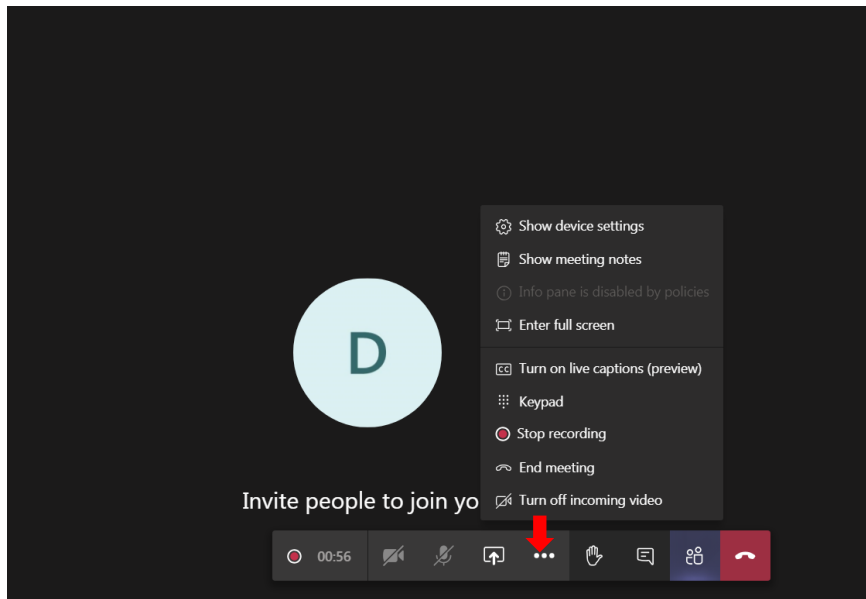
Show device settings
Show meeting notes
Info pane is disabled by policies
Enter full screen
Turn on live captions (preview)
Keypad
Stop recording
End meeting
Turn off incoming video

D

Invite people to join yo

00:56